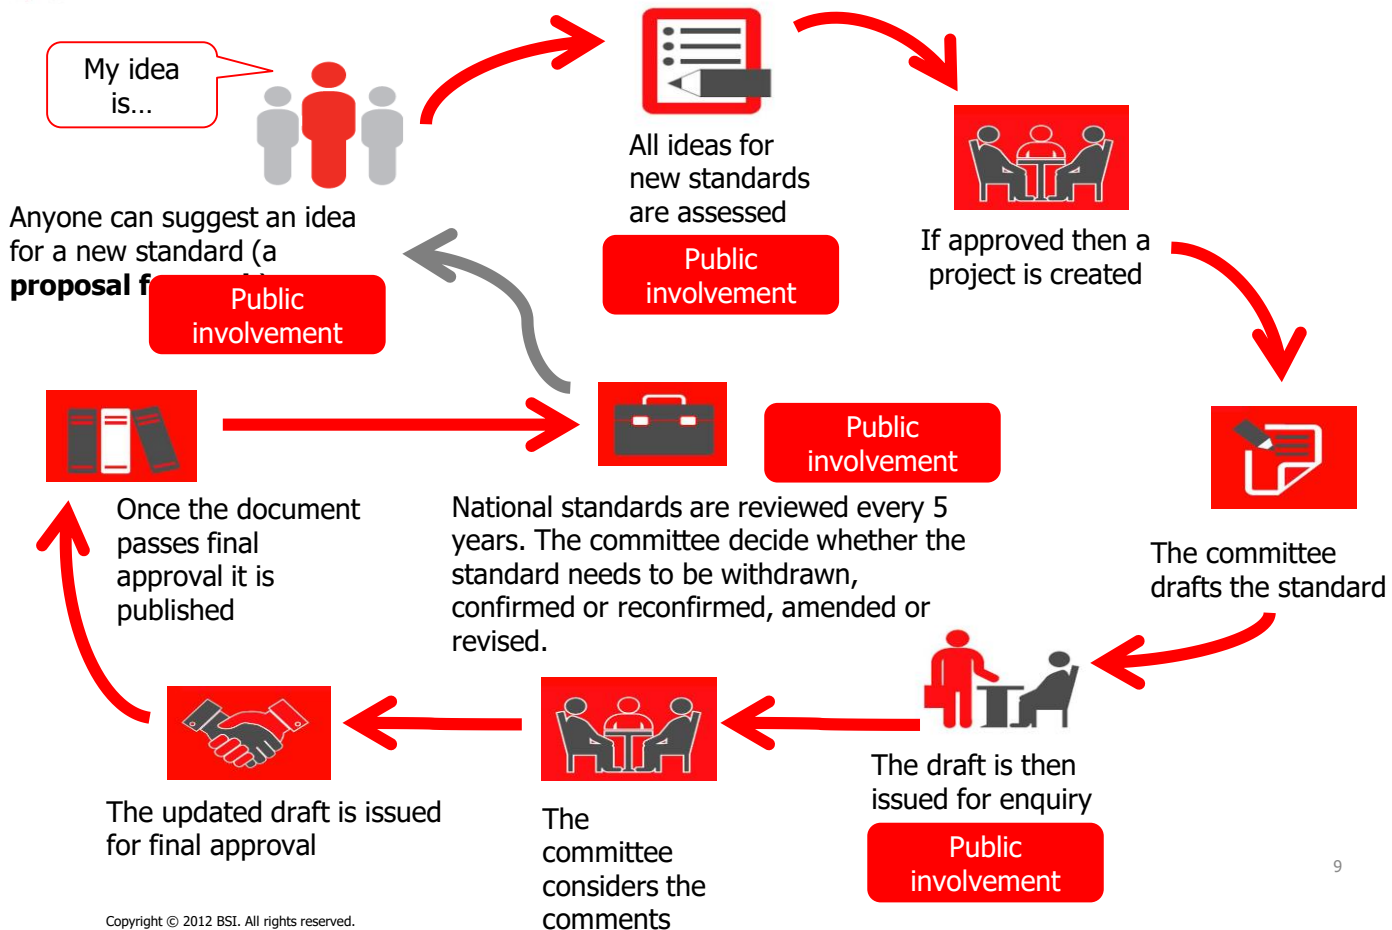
My idea is…

Anyone can suggest an idea for a new standard (a **proposal f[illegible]**)

Public involvement

All ideas for new standards are assessed

Public involvement

If approved then a project is created

The committee drafts the standard

Public involvement

National standards are reviewed every 5 years. The committee decide whether the standard needs to be withdrawn, confirmed or reconfirmed, amended or revised.

Once the document passes final approval it is published

The draft is then issued for enquiry

Public involvement

The committee considers the comments

The updated draft is issued for final approval

Copyright © 2012 BSI. All rights reserved.

9